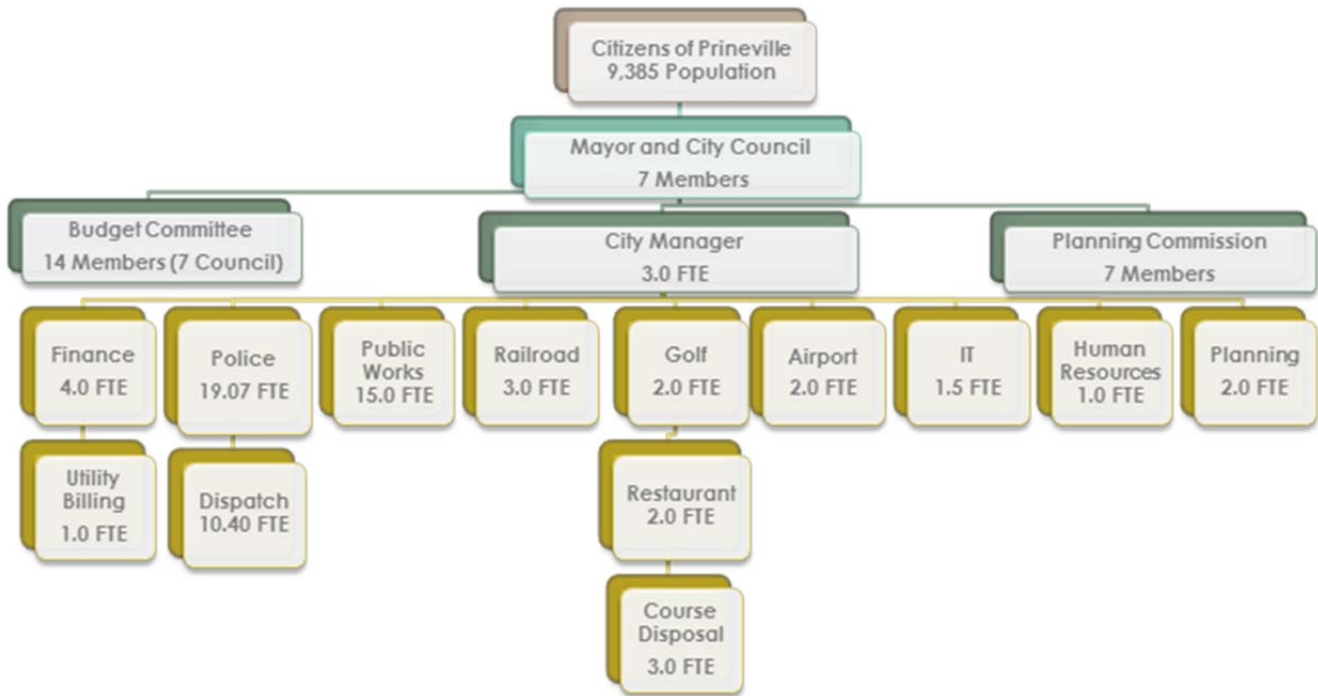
Citizens of Prineville
9,385 Population

Mayor and City Council
7 Members

Budget Committee
14 Members (7 Council)

City Manager
3.0 FTE

Planning Commission
7 Members

Finance
4.0 FTE

Police
19.07 FTE

Public Works
15.0 FTE

Railroad
3.0 FTE

Golf
2.0 FTE

Airport
2.0 FTE

IT
1.5 FTE

Human Resources
1.0 FTE

Planning
2.0 FTE

Utility Billing
1.0 FTE

Dispatch
10.40 FTE

Restaurant
2.0 FTE

Course Disposal
3.0 FTE